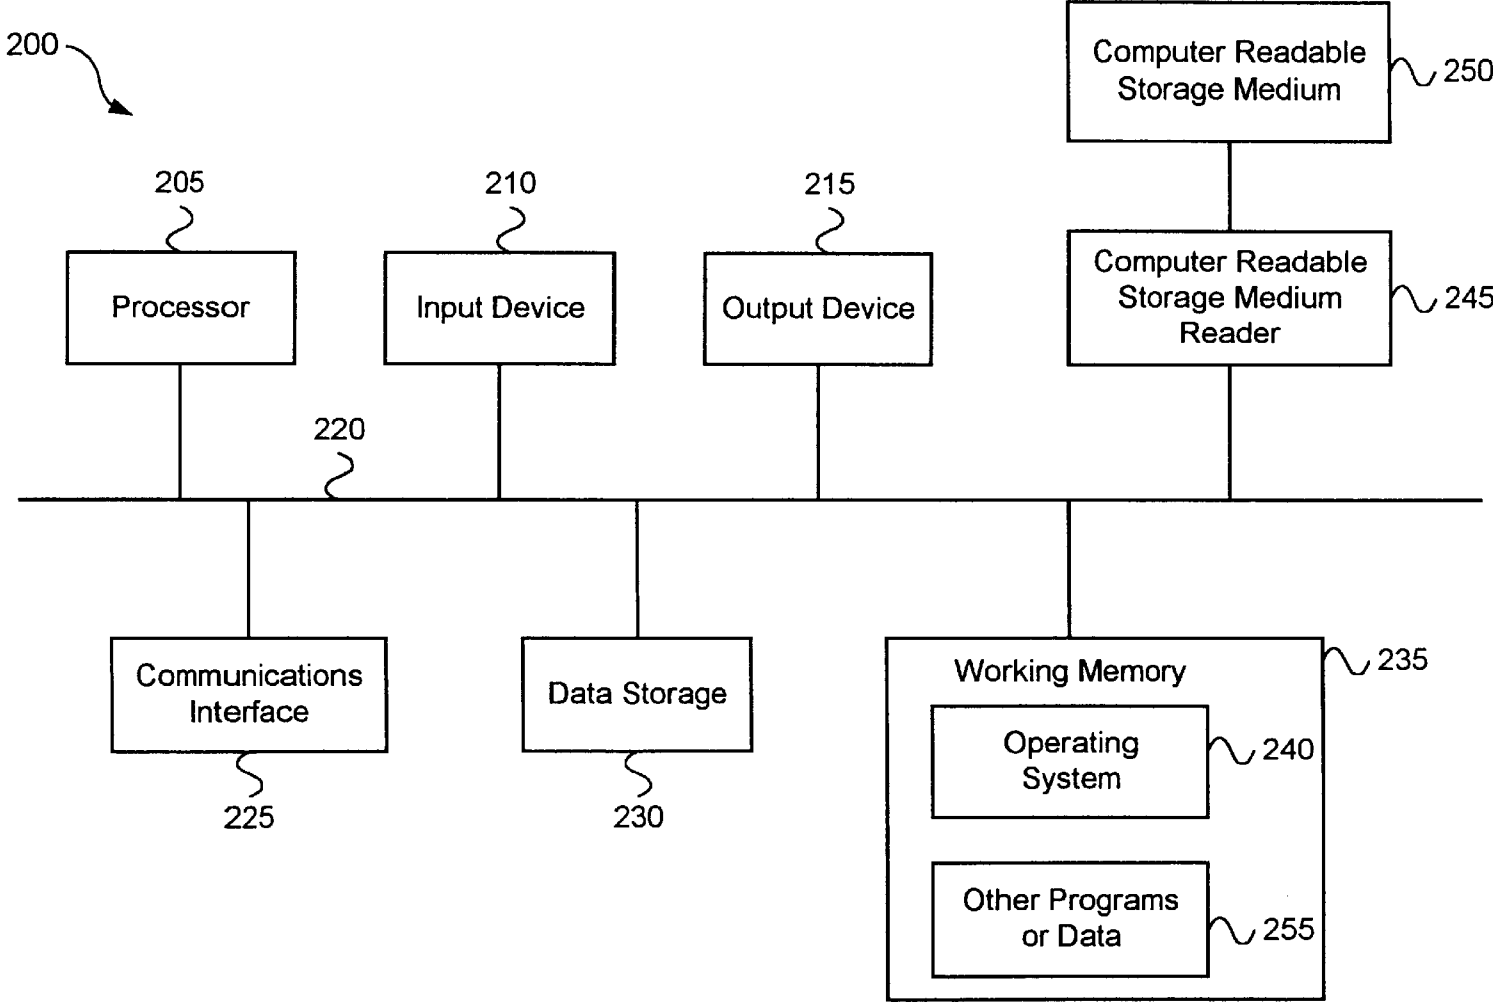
200

Computer Readable Storage Medium
250

205
Processor

210
Input Device

215
Output Device

Computer Readable Storage Medium Reader
245

220

Communications Interface
225

Data Storage
230

Working Memory
235

Operating System
240

Other Programs or Data
255